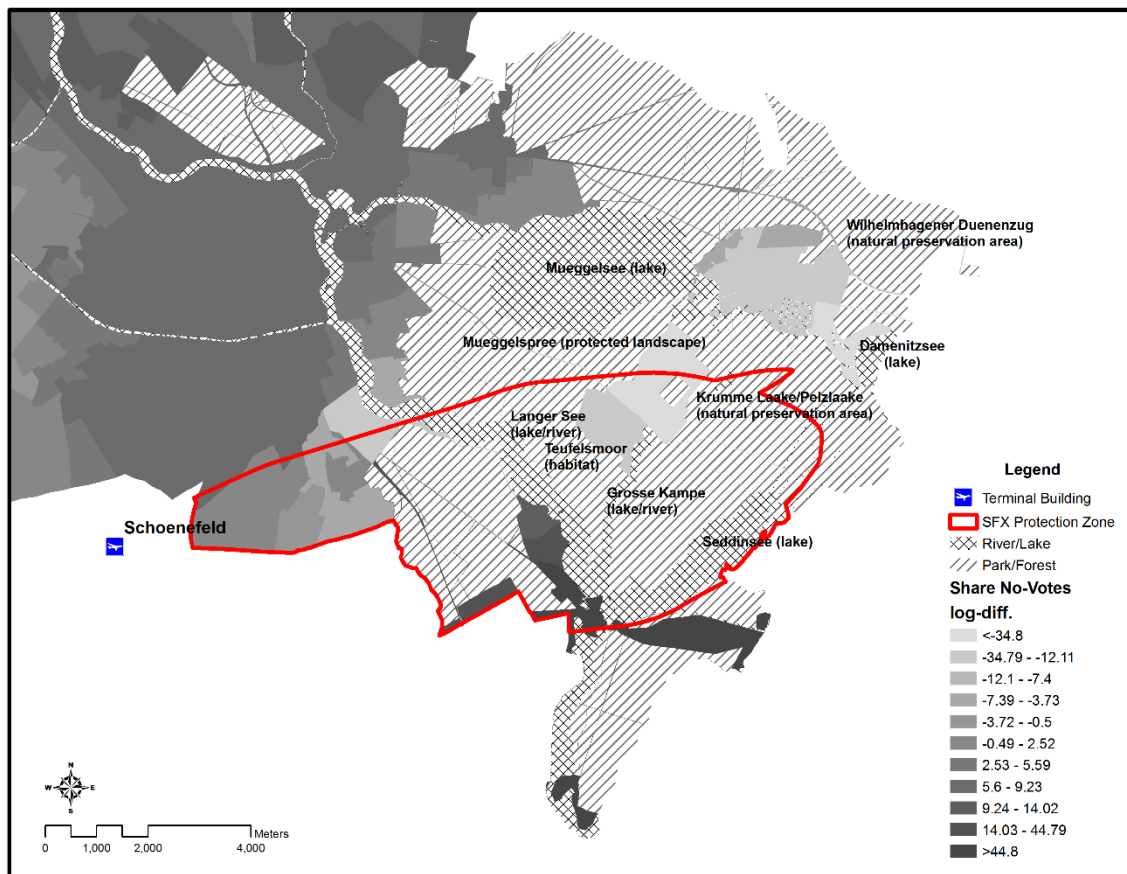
Wilhelmhagener Duenenzug
(natural preservation area)

Mueggelsee (lake)

Mueggelspree (protected landscape)

Damenitzsee
(lake)

Krumme Laake/Pelzlaake
(natural preservation area)

Langer See
(lake/river)

Teufelsmoor
(habitat)

Grosse Kampe
(lake/river)

Seddinsee (lake)

Schoenefeld

Legend

Terminal Building

SFX Protection Zone

River/Lake

Park/Forest

Share No-Votes log-diff.

<-34.8

-34.79 - -12.11

-12.1 - -7.4

-7.39 - -3.73

-3.72 - -0.5

-0.49 - 2.52

2.53 - 5.59

5.6 - 9.23

9.24 - 14.02

14.03 - 44.79

>44.8

N
W E
S

Meters

0 1,000 2,000 4,000